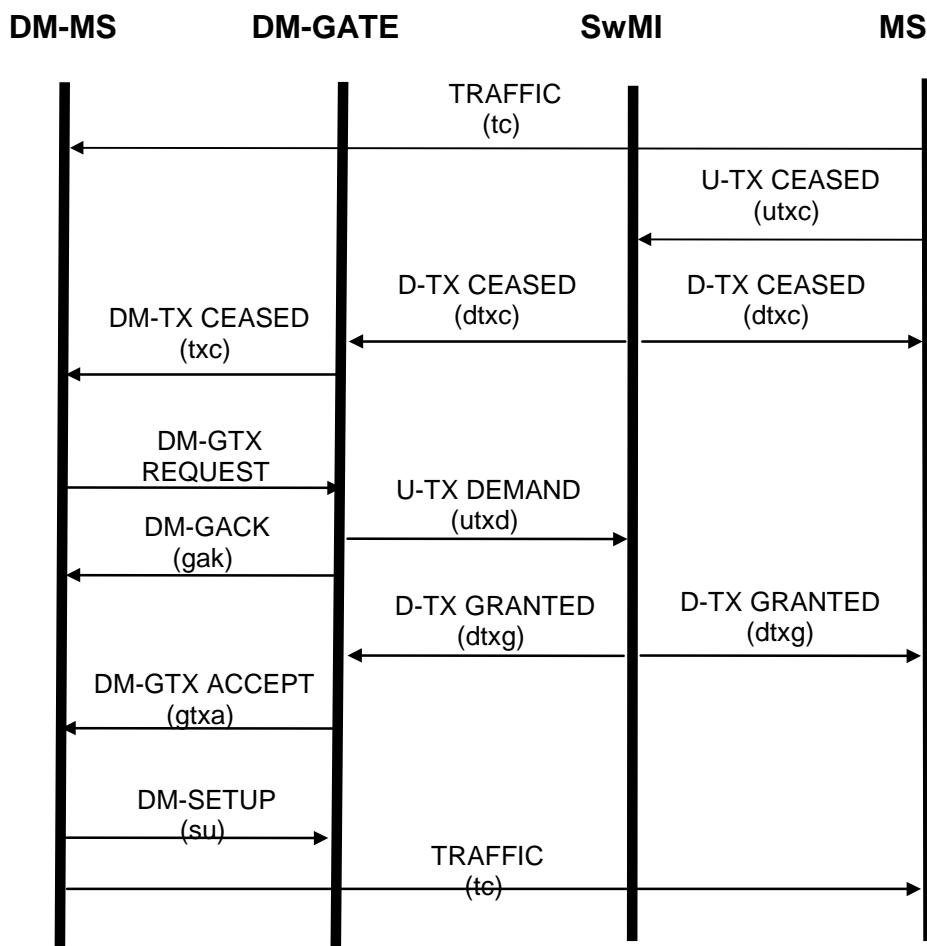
DM-MS DM-GATE SwMI MS

TRAFFIC
(tc)

U-TX CEASED
(utxc)

D-TX CEASED
(dtxc)

D-TX CEASED
(dtxc)

DM-TX CEASED
(txc)

DM-GTX
REQUEST

U-TX DEMAND
(utxd)

DM-GACK
(gak)

D-TX GRANTED
(dtxg)

D-TX GRANTED
(dtxg)

DM-GTX ACCEPT
(gtxa)

DM-SETUP
(su)

TRAFFIC
(tc)